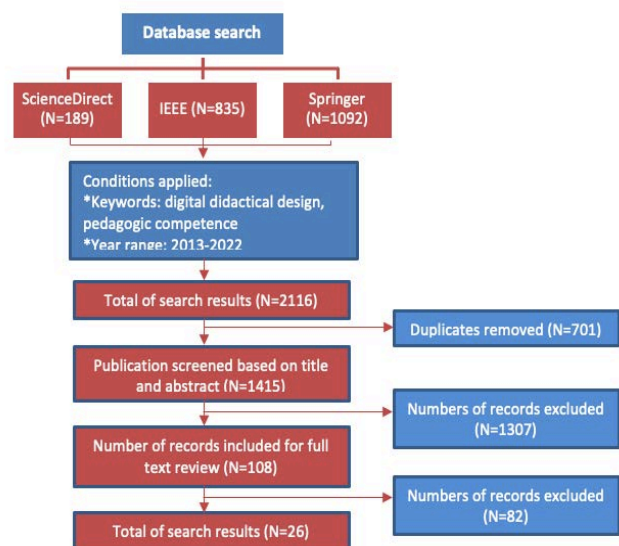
Database search

ScienceDirect (N=189)

IEEE (N=835)

Springer (N=1092)

Conditions applied:
*Keywords: digital didactical design, pedagogic competence
*Year range: 2013-2022

Total of search results (N=2116)

Duplicates removed (N=701)

Publication screened based on title and abstract (N=1415)

Numbers of records excluded (N=1307)

Number of records included for full text review (N=108)

Numbers of records excluded (N=82)

Total of search results (N=26)